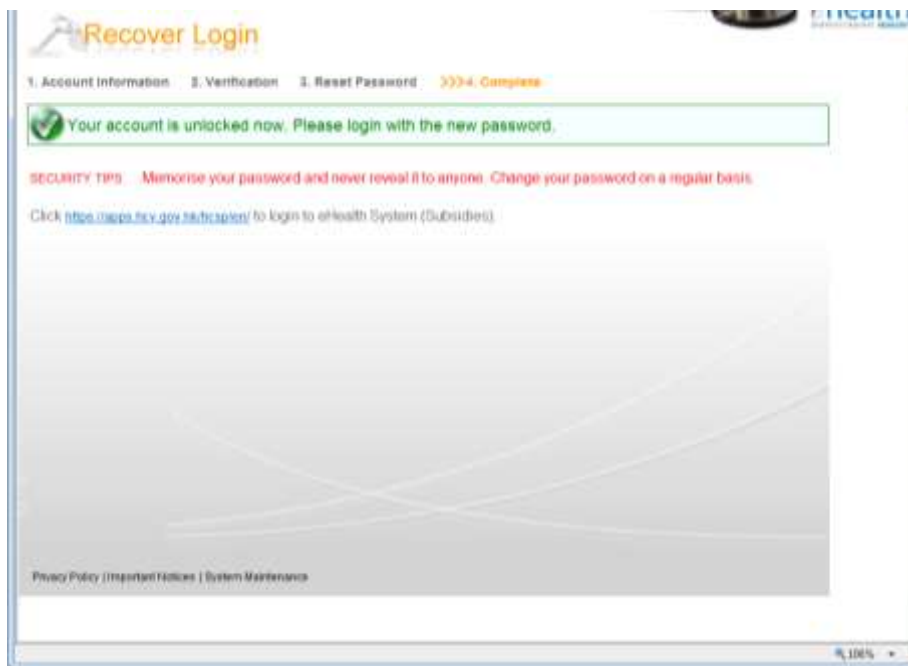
Recover Login

eHealth

1. Account Information 2. Verification 3. Reset Password >>>4. Complete

Your account is unlocked now. Please login with the new password.

SECURITY TIPS Memorise your password and never reveal it to anyone. Change your password on a regular basis.

Click https://apps.hcv.gov.hk/hcsp/en/ to login to eHealth System (Subsidies).

Privacy Policy | Important Notices | System Maintenance

100%